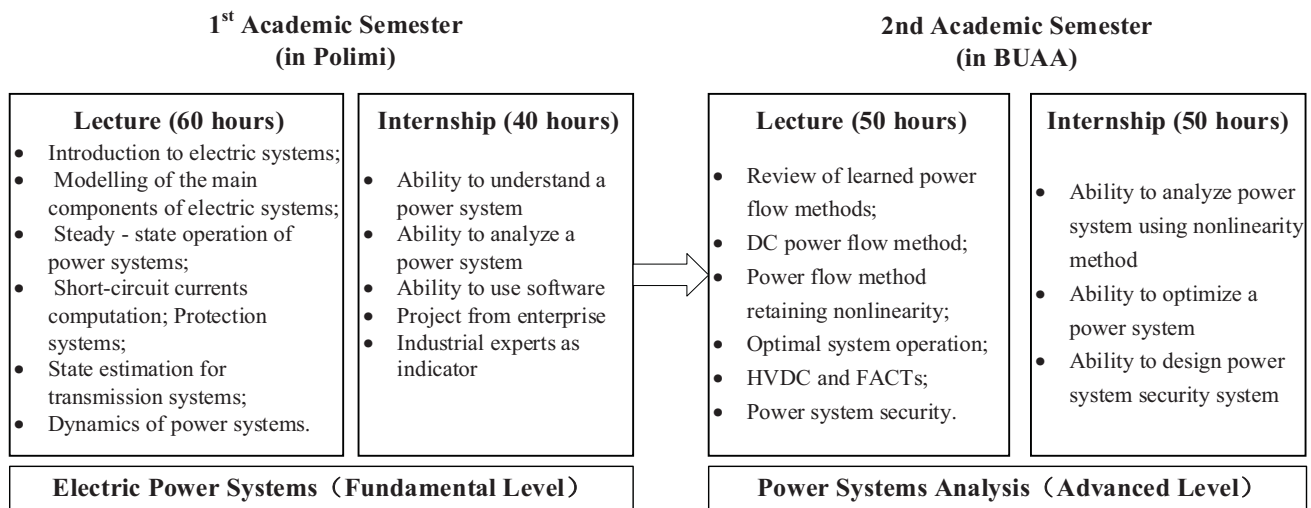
1$^{st}$ Academic Semester
(in Polimi)

Lecture (60 hours)
- Introduction to electric systems;
- Modelling of the main components of electric systems;
- Steady - state operation of power systems;
- Short-circuit currents computation; Protection systems;
- State estimation for transmission systems;
- Dynamics of power systems.

Internship (40 hours)
- Ability to understand a power system
- Ability to analyze a power system
- Ability to use software
- Project from enterprise
- Industrial experts as indicator

Electric Power Systems（Fundamental Level）

2nd Academic Semester
(in BUAA)

Lecture (50 hours)
- Review of learned power flow methods;
- DC power flow method;
- Power flow method retaining nonlinearity;
- Optimal system operation;
- HVDC and FACTs;
- Power system security.

Internship (50 hours)
- Ability to analyze power system using nonlinearity method
- Ability to optimize a power system
- Ability to design power system security system

Power Systems Analysis（Advanced Level）